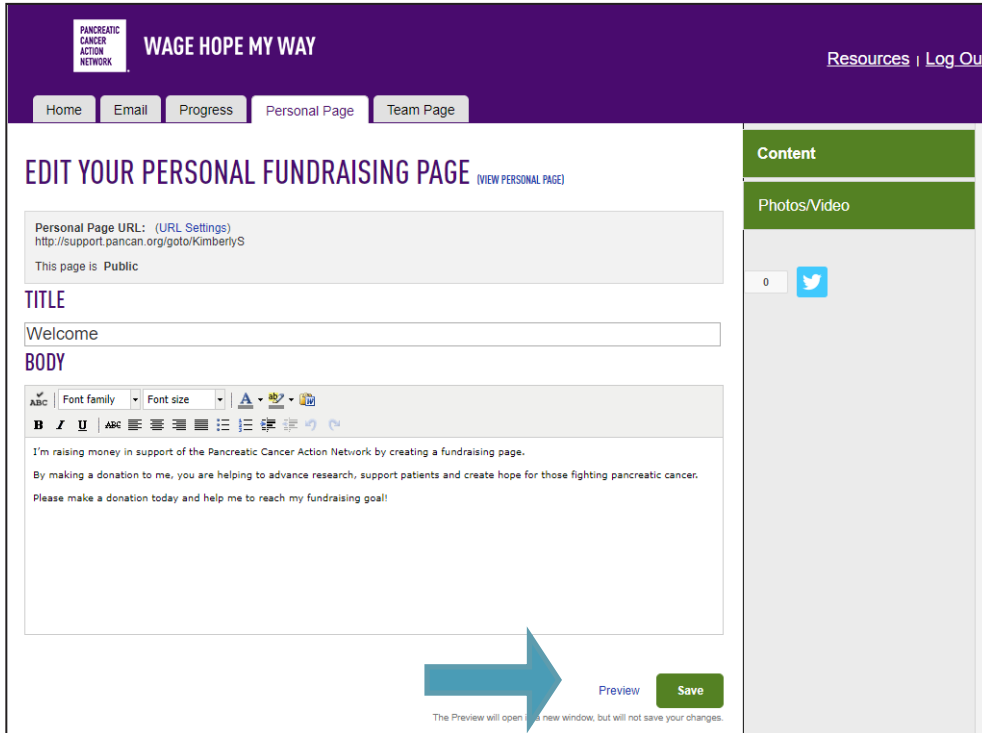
PANCREATIC CANCER ACTION NETWORK

WAGE HOPE MY WAY

Resources | Log Ou

Home Email Progress Personal Page Team Page

EDIT YOUR PERSONAL FUNDRAISING PAGE (VIEW PERSONAL PAGE)

Personal Page URL: (URL Settings)
http://support.pancan.org/goto/KimberlyS

This page is Public

TITLE

Welcome

BODY

Font family Font size

B I U

I'm raising money in support of the Pancreatic Cancer Action Network by creating a fundraising page.

By making a donation to me, you are helping to advance research, support patients and create hope for those fighting pancreatic cancer.

Please make a donation today and help me to reach my fundraising goal!

Preview Save

The Preview will open i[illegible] new window, but will not save your changes.

Content

Photos/Video

0